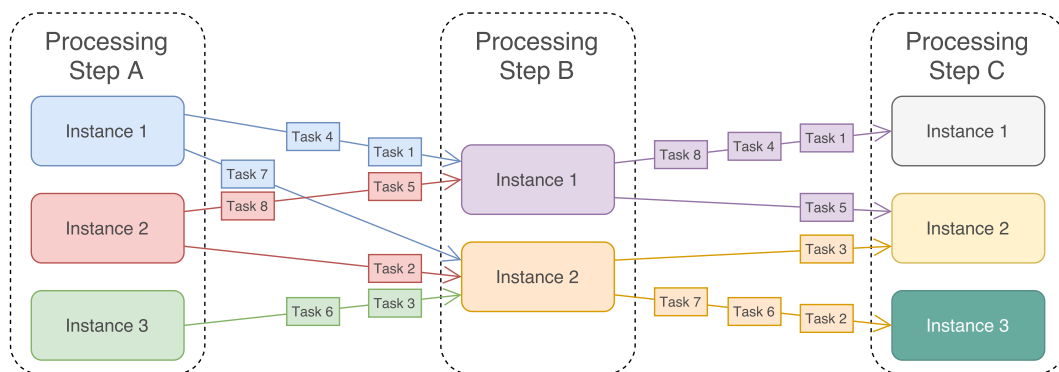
Processing Step A

Instance 1

Instance 2

Instance 3

Task 4
Task 1
Task 7
Task 5
Task 8
Task 2
Task 6
Task 3

Processing Step B

Instance 1

Instance 2

Task 8
Task 4
Task 1
Task 5
Task 3
Task 7
Task 6
Task 2

Processing Step C

Instance 1

Instance 2

Instance 3